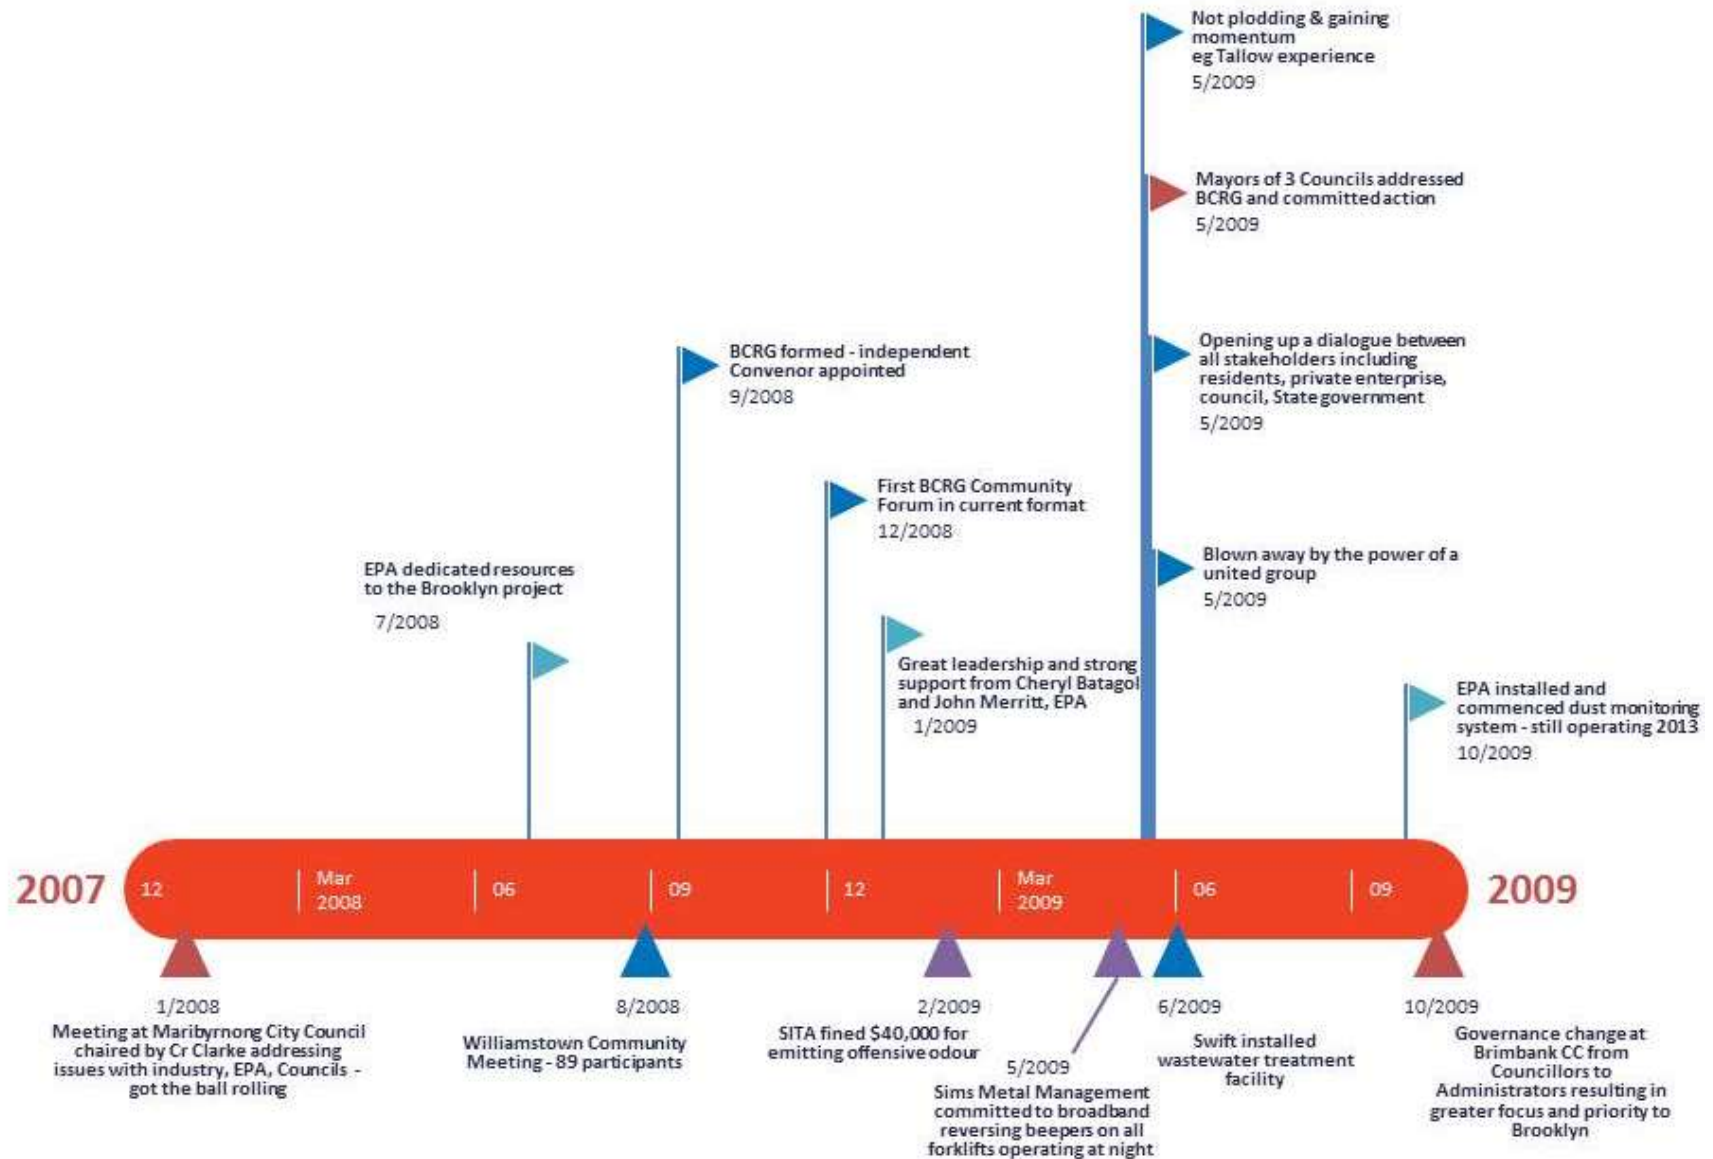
Not plodding & gaining momentum eg Tallow experience
5/2009

Mayors of 3 Councils addressed BCRG and committed action
5/2009

Opening up a dialogue between all stakeholders including residents, private enterprise, council, State government
5/2009

BCRG formed - independent Convenor appointed
9/2008

First BCRG Community Forum in current format
12/2008

Blown away by the power of a united group
5/2009

EPA dedicated resources to the Brooklyn project
7/2008

Great leadership and strong support from Cheryl Batagol and John Merritt, EPA
1/2009

EPA installed and commenced dust monitoring system - still operating 2013
10/2009

2007 12 Mar 2008 06 09 12 Mar 2009 06 09 2009

1/2008
Meeting at Maribyrnong City Council chaired by Cr Clarke addressing issues with industry, EPA, Councils - got the ball rolling

8/2008
Williamstown Community Meeting - 89 participants

2/2009
SITA fined $40,000 for emitting offensive odour

5/2009
Sims Metal Management committed to broadband reversing beepers on all forklifts operating at night

6/2009
Swift installed wastewater treatment facility

10/2009
Governance change at Brimbank CC from Councillors to Administrators resulting in greater focus and priority to Brooklyn